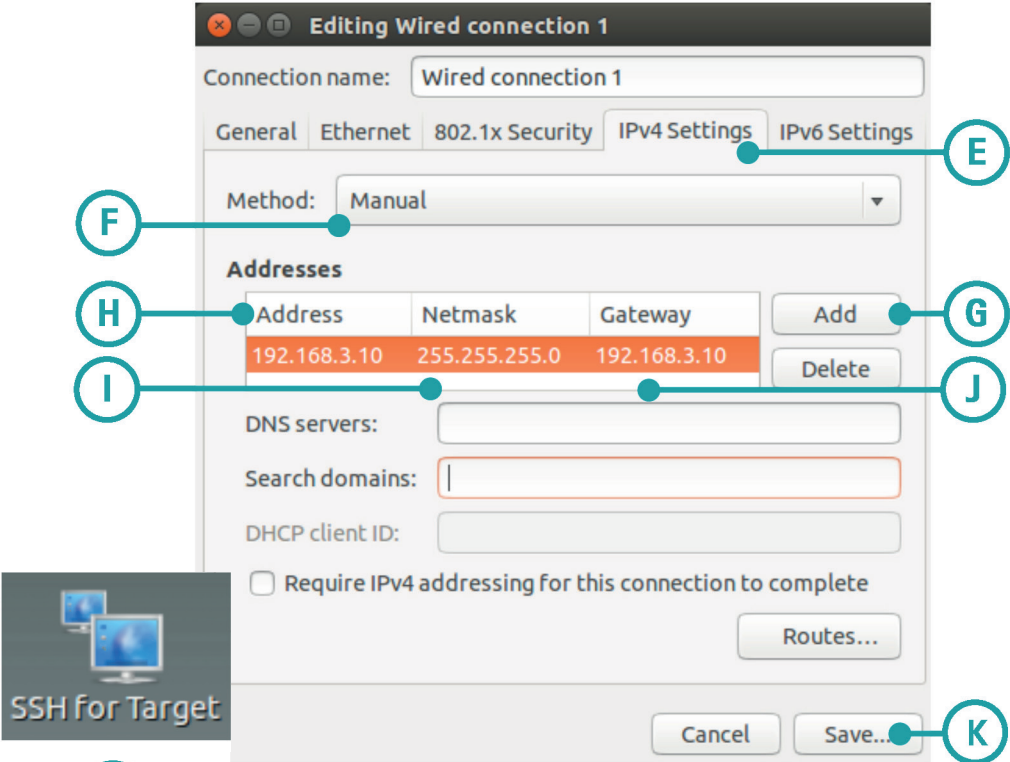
Editing Wired connection 1

Connection name: Wired connection 1

General | Ethernet | 802.1x Security | IPv4 Settings | IPv6 Settings

E

Method: Manual

F

Addresses

H

| Address | Netmask | Gateway |
|---|---|---|
| 192.168.3.10 | 255.255.255.0 | 192.168.3.10 |

Add

G

Delete

I

J

DNS servers:

Search domains:

DHCP client ID:

Require IPv4 addressing for this connection to complete

Routes...

SSH for Target

Cancel

Save...

K